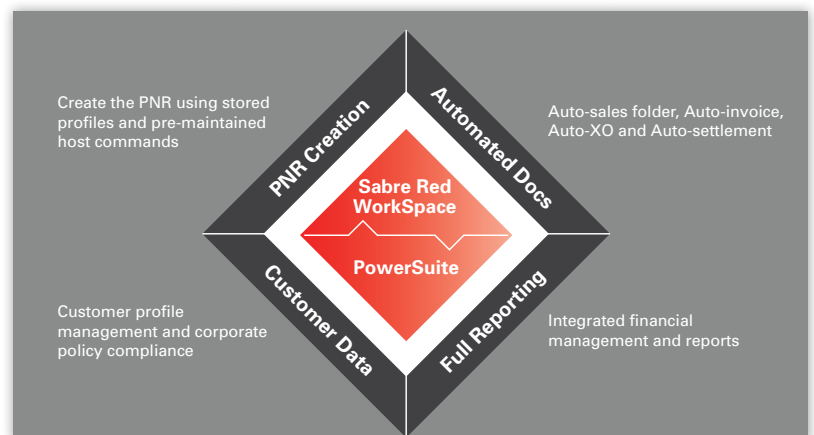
Create the PNR using stored profiles and pre-maintained host commands

PNR Creation

Automated Docs

Auto-sales folder, Auto-invoice, Auto-XO and Auto-settlement

Sabre Red WorkSpace

PowerSuite

Customer profile management and corporate policy compliance

Customer Data

Full Reporting

Integrated financial management and reports